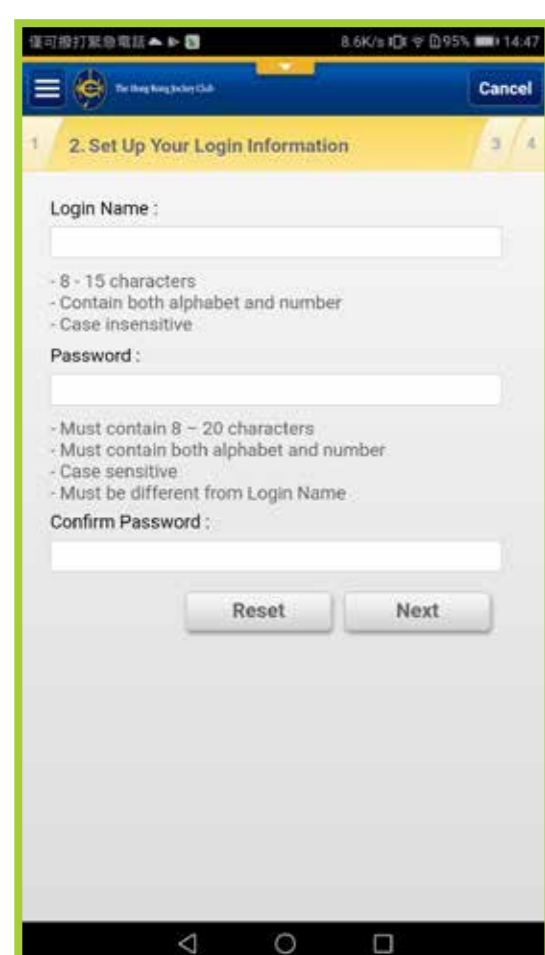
僅可撥打緊急電話
8.6K/s 95% 14:47

The Hong Kong Jockey Club

Cancel

1

2. Set Up Your Login Information

3

4

Login Name :

- 8 - 15 characters
- Contain both alphabet and number
- Case insensitive

Password :

- Must contain 8 – 20 characters
- Must contain both alphabet and number
- Case sensitive
- Must be different from Login Name

Confirm Password :

Reset

Next